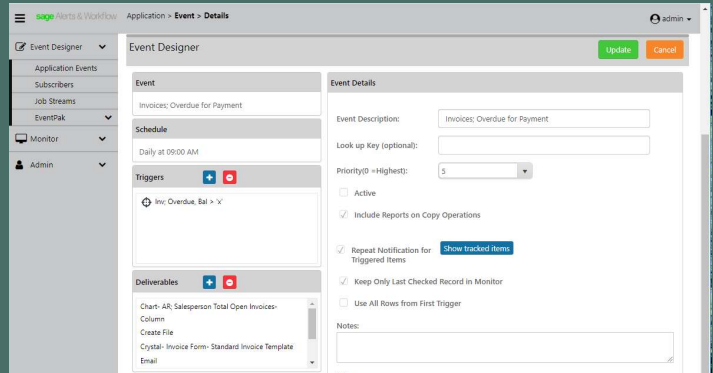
sage Alerts & Workflow Application > Event > Details admin

Event Designer
Application Events
Subscribers
Job Streams
EventPak
Monitor
Admin

Event Designer
Update Cancel

Event
Invoices; Overdue for Payment

Schedule
Daily at 09:00 AM

Triggers
Inv; Overdue, Bal > 'x'

Deliverables
Chart- AR; Salesperson Total Open Invoices-Column
Create File
Crystal- Invoice Form- Standard Invoice Template
Email

Event Details
Event Description: Invoices; Overdue for Payment
Look up Key (optional):
Priority(0 =Highest): 5
Active
Include Reports on Copy Operations
Repeat Notification for Triggered Items Show tracked items
Keep Only Last Checked Record in Monitor
Use All Rows from First Trigger
Notes: